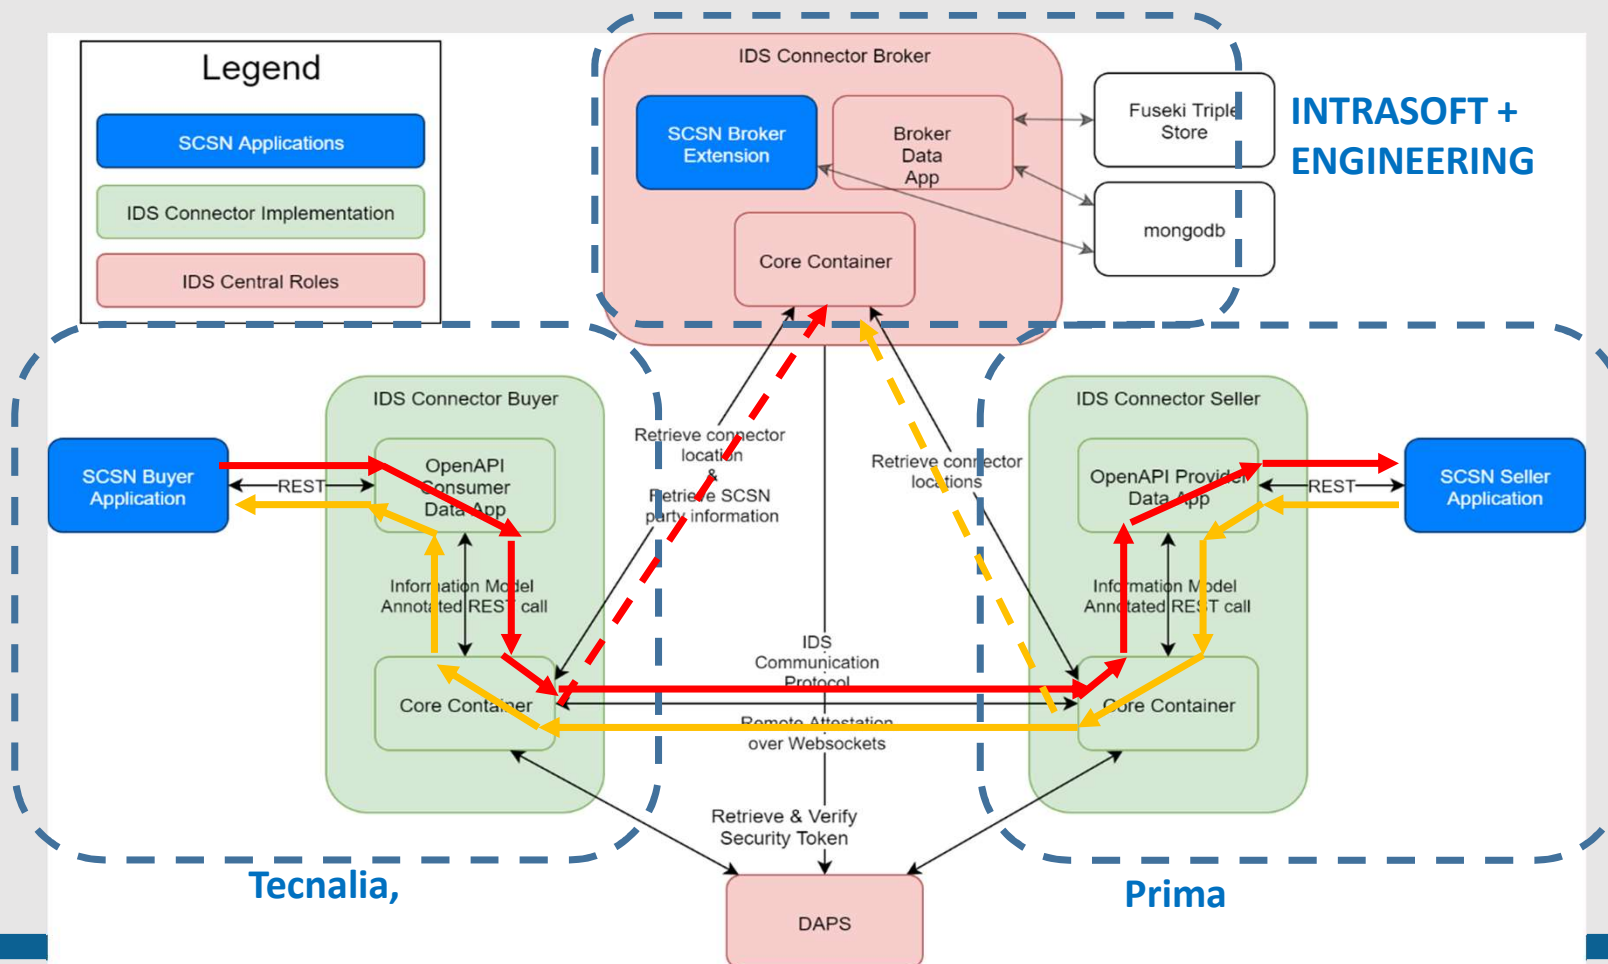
Legend

SCSN Applications

IDS Connector Implementation

IDS Central Roles

IDS Connector Broker

SCSN Broker Extension

Broker Data App

Core Container

Fuseki Triple Store

mongodb

INTRASOFT + ENGINEERING

IDS Connector Buyer

SCSN Buyer Application

REST

OpenAPI Consumer Data App

Information Model Annotated REST call

Core Container

Retrieve connector location & Retrieve SCSN party information

Retrieve connector locations

IDS Communication Protocol

Remote Attestation over Websockets

IDS Connector Seller

OpenAPI Provider Data App

REST

SCSN Seller Application

Information Model Annotated REST call

Core Container

Retrieve & Verify Security Token

DAPS

Tecnalia,

Prima